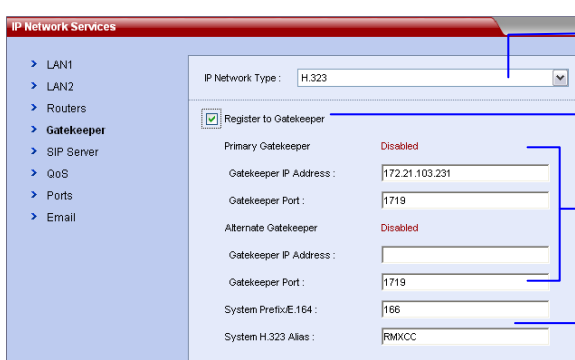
IP Network Services

LAN1
LAN2
Routers
Gatekeeper
SIP Server
QoS
Ports
Email

IP Network Type : H.323

Register to Gatekeeper

Primary Gatekeeper Disabled

Gatekeeper IP Address : 172.21.103.231

Gatekeeper Port : 1719

Alternate Gatekeeper Disabled

Gatekeeper IP Address :

Gatekeeper Port : 1719

System Prefix/E.164 : 166

System H.323 Alias : RMXCC